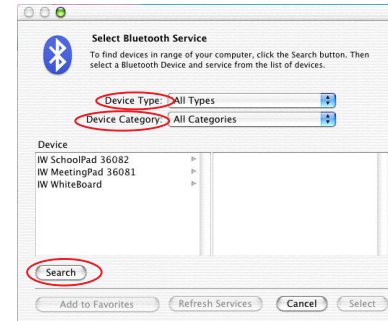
Select Bluetooth Service

To find devices in range of your computer, click the Search button. Then select a Bluetooth Device and service from the list of devices.

Device Type: All Types

Device Category: All Categories

Device

IW SchoolPad 36082

IW MeetingPad 36081

IW WhiteBoard

Search

Add to Favorites

Refresh Services

Cancel

Select